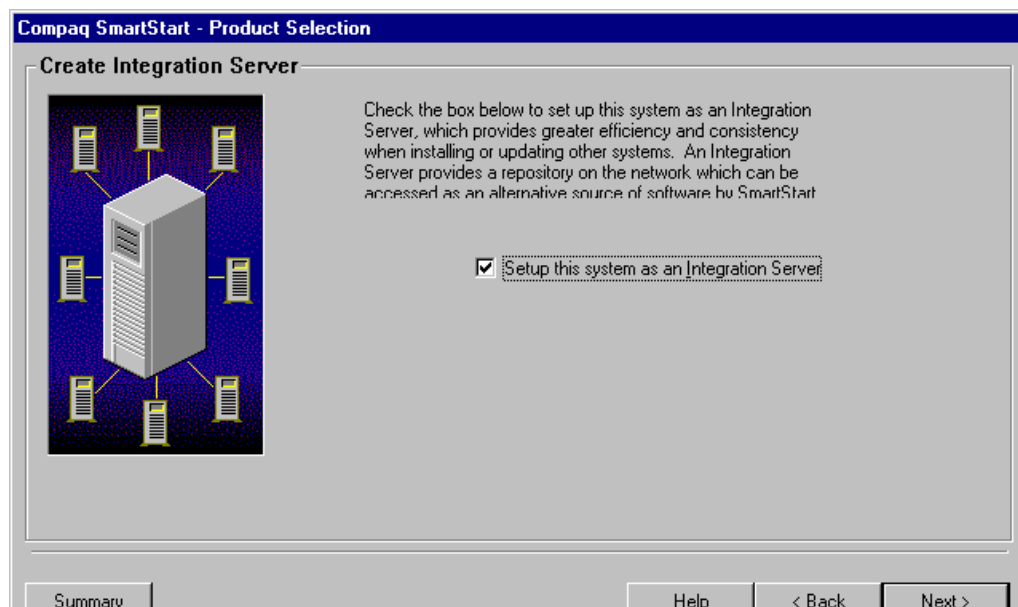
Compaq SmartStart - Product Selection

Create Integration Server

Check the box below to set up this system as an Integration Server, which provides greater efficiency and consistency when installing or updating other systems. An Integration Server provides a repository on the network which can be accessed as an alternative source of software by SmartStart

☑ Setup this system as an Integration Server

Summary

Help

< Back

Next >